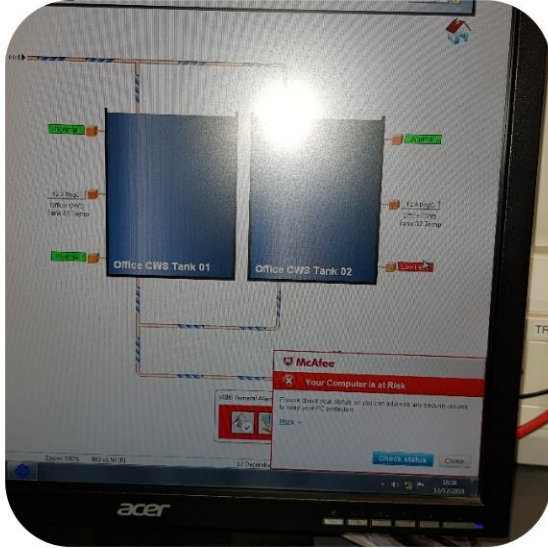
Office CWS Tank 01

Office CWS Tank 02

12.2 Degs
Office CWS
Tank 01 Temp

12.4 Degs
Office CWS
Tank 02 Temp

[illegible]

McAfee

Your Computer is at Risk

Please check your status so you can address any security issues to keep your PC protected.

More

Check status

Close

Zoom 100%

acer

TR